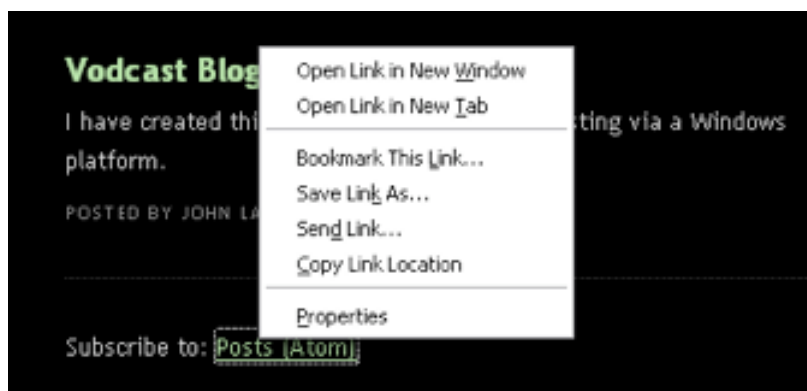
Vodcast Blog

I have created thi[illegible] ting via a Windows platform.

POSTED BY JOHN LA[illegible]

Open Link in New Window
Open Link in New Tab
Bookmark This Link...
Save Link As...
Send Link...
Copy Link Location
Properties

Subscribe to: Posts (Atom)